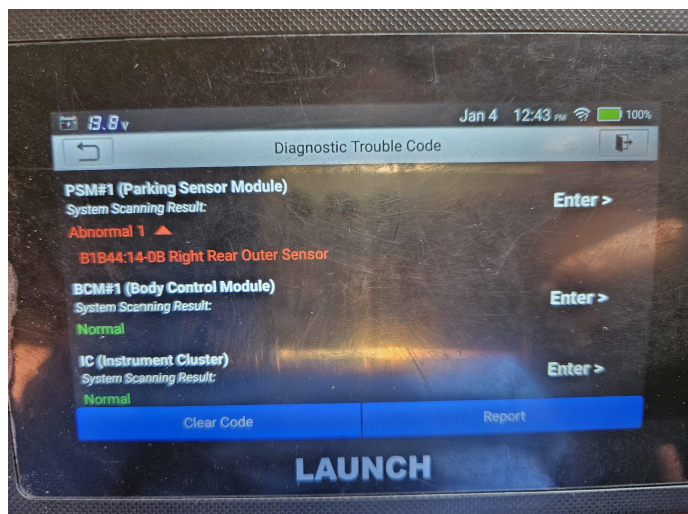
13.8v

Jan 4 12:43 PM 100%

Diagnostic Trouble Code

PSM#1 (Parking Sensor Module)
System Scanning Result:
Abnormal 1
B1B44:14-0B Right Rear Outer Sensor

Enter >

BCM#1 (Body Control Module)
System Scanning Result:
Normal

Enter >

IC (Instrument Cluster)
System Scanning Result:
Normal

Enter >

Clear Code

Report

LAUNCH